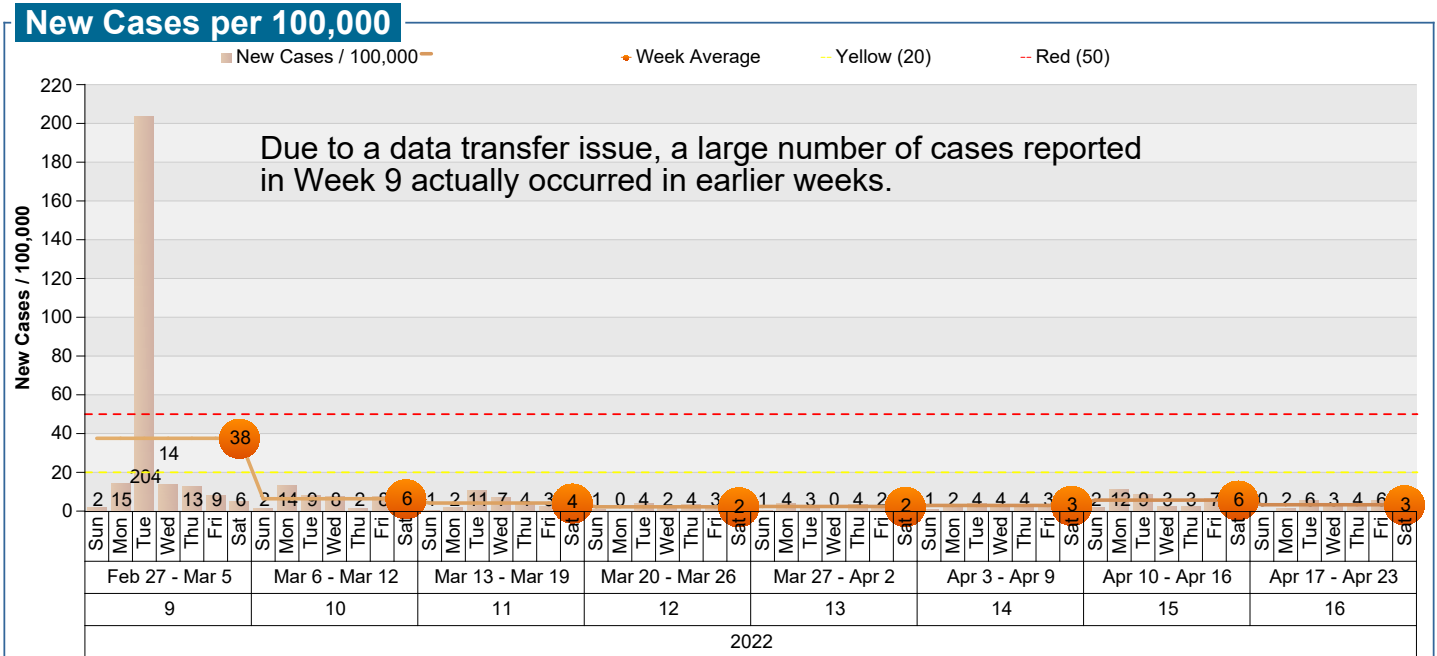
New Cases per 100,000

New Cases / 100,000 Week Average Yellow (20) Red (50)

Due to a data transfer issue, a large number of cases reported in Week 9 actually occurred in earlier weeks.

New Cases / 100,000

220
200
180
160
140
120
100
80
60
40
20
0

2 15 204 14 13 9 6 38
2 14 9 8 2 8 6
1 2 11 7 4 3 4
1 0 4 2 4 3 2
1 4 3 0 4 2 2
1 2 4 4 4 3 3
2 12 9 3 3 7 6
0 2 6 3 4 6 3

Sun Mon Tue Wed Thu Fri Sat Sun Mon Tue Wed Thu Fri Sat Sun Mon Tue Wed Thu Fri Sat Sun Mon Tue Wed Thu Fri Sat Sun Mon Tue Wed Thu Fri Sat Sun Mon Tue Wed Thu Fri Sat Sun Mon Tue Wed Thu Fri Sat Sun Mon Tue Wed Thu Fri Sat

| Feb 27 - Mar 5 | Mar 6 - Mar 12 | Mar 13 - Mar 19 | Mar 20 - Mar 26 | Mar 27 - Apr 2 | Apr 3 - Apr 9 | Apr 10 - Apr 16 | Apr 17 - Apr 23 |
|---|---|---|---|---|---|---|---|
| 9 | 10 | 11 | 12 | 13 | 14 | 15 | 16 |

2022